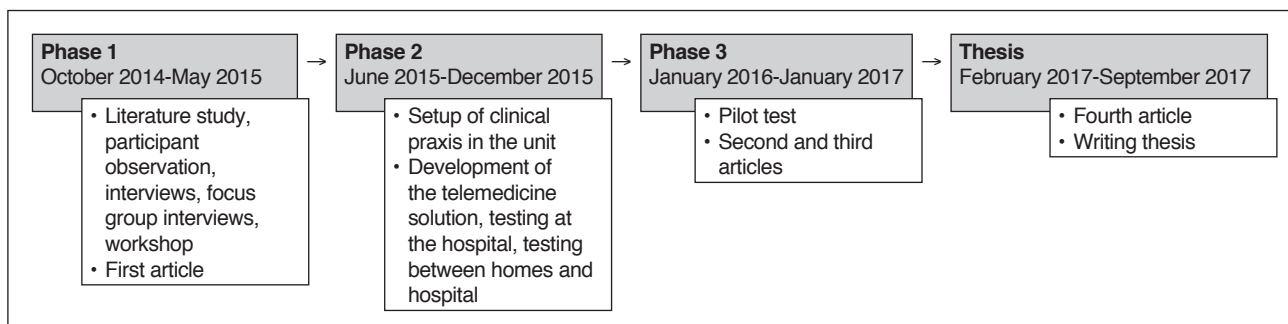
**Phase 1**
October 2014-May 2015

- Literature study, participant observation, interviews, focus group interviews, workshop
- First article

→

**Phase 2**
June 2015-December 2015

- Setup of clinical praxis in the unit
- Development of the telemedicine solution, testing at the hospital, testing between homes and hospital

→

**Phase 3**
January 2016-January 2017

- Pilot test
- Second and third articles

→

**Thesis**
February 2017-September 2017

- Fourth article
- Writing thesis